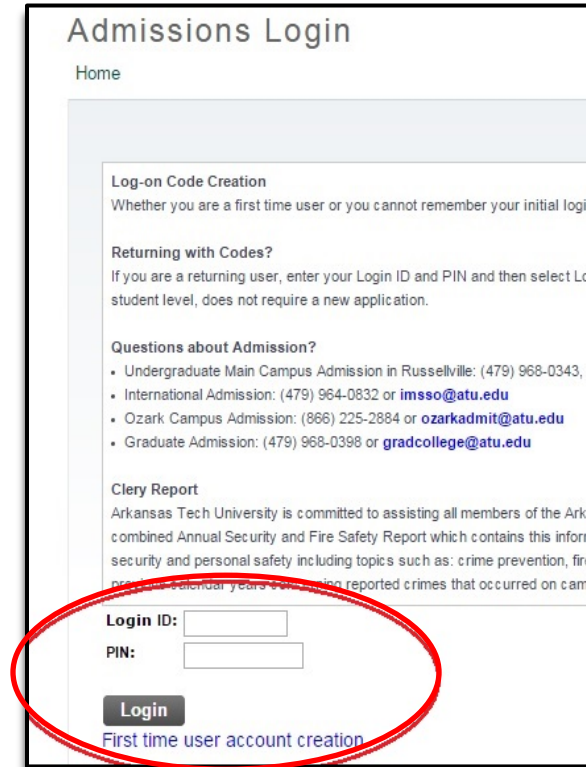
Admissions Login

Home

Log-on Code Creation

Whether you are a first time user or you cannot remember your initial logi

Returning with Codes?

If you are a returning user, enter your Login ID and PIN and then select Lo student level, does not require a new application.

Questions about Admission?

- Undergraduate Main Campus Admission in Russellville: (479) 968-0343,
- International Admission: (479) 964-0832 or imsso@atu.edu
- Ozark Campus Admission: (866) 225-2884 or ozarkadmit@atu.edu
- Graduate Admission: (479) 968-0398 or gradcollege@atu.edu

Clery Report

Arkansas Tech University is committed to assisting all members of the Ark combined Annual Security and Fire Safety Report which contains this infor security and personal safety including topics such as: crime prevention, fir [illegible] calendar years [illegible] reported crimes that occurred on cam

Login ID:

PIN:

Login

First time user account creation